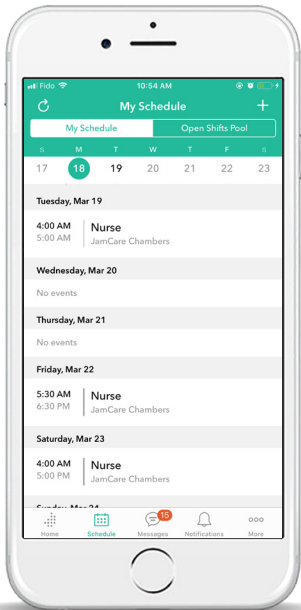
Fido 10:54 AM

My Schedule

My Schedule | Open Shifts Pool

S M T W T F S
17 18 19 20 21 22 23

Tuesday, Mar 19

4:00 AM
5:00 AM
Nurse
JamCare Chambers

Wednesday, Mar 20

No events

Thursday, Mar 21

No events

Friday, Mar 22

5:30 AM
6:30 PM
Nurse
JamCare Chambers

Saturday, Mar 23

4:00 AM
5:00 AM
Nurse
JamCare Chambers

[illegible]

Home Schedule 15 Messages Notifications More